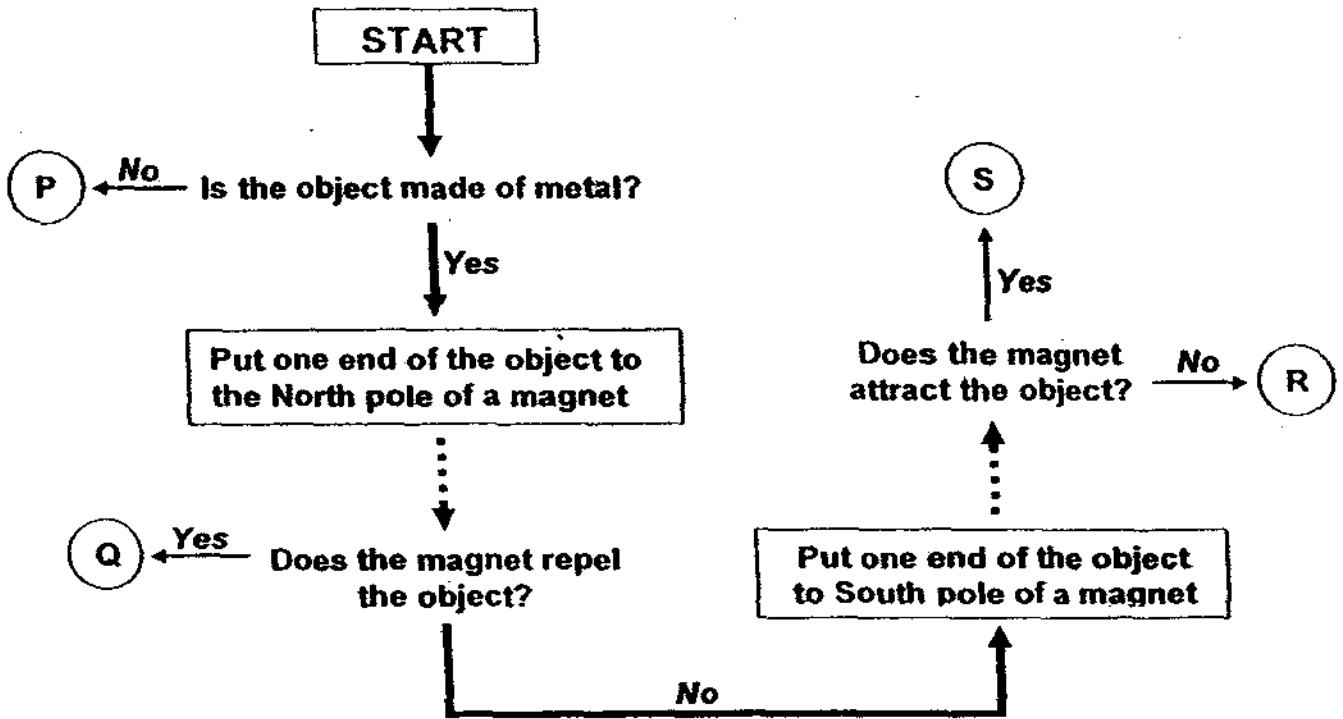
START

P No Is the object made of metal?

Yes

Put one end of the object to the North pole of a magnet

Q Yes Does the magnet repel the object?

No

Put one end of the object to South pole of a magnet

Does the magnet attract the object? No R

Yes

S